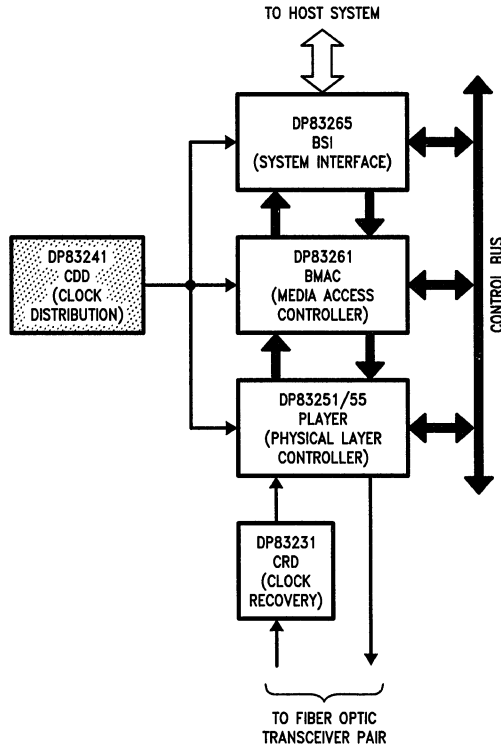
TO HOST SYSTEM

DP83265
BSI
(SYSTEM INTERFACE)

DP83241
CDD
(CLOCK
DISTRIBUTION)

DP83261
BMAC
(MEDIA ACCESS
CONTROLLER)

CONTROL BUS

DP83251/55
PLAYER
(PHYSICAL LAYER
CONTROLLER)

DP83231
CRD
(CLOCK
RECOVERY)

TO FIBER OPTIC
TRANSCEIVER PAIR